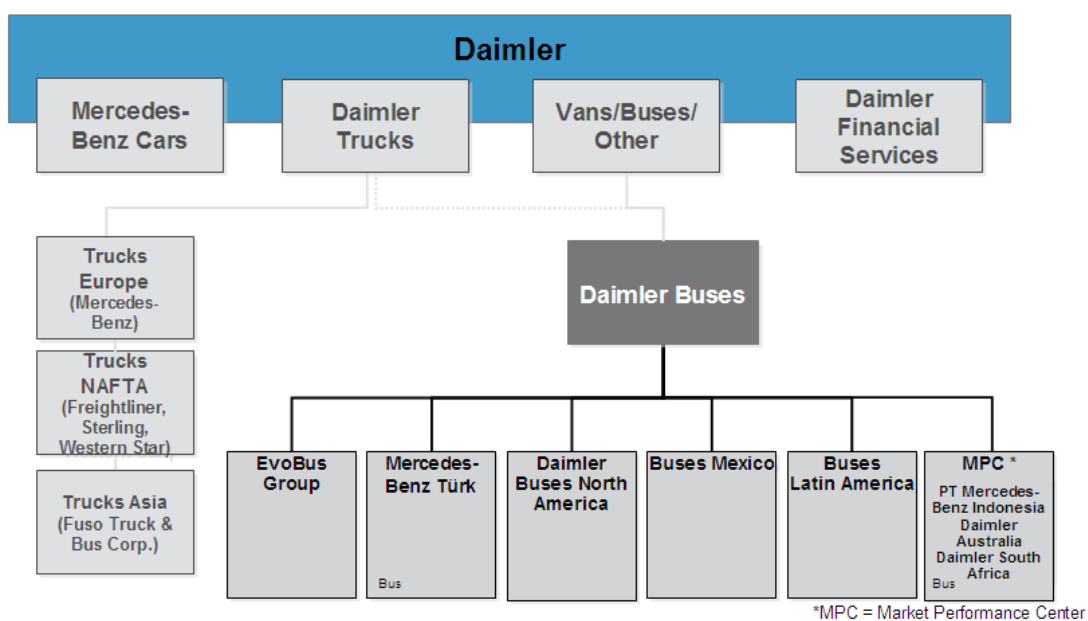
Daimler

Mercedes-Benz Cars

Daimler Trucks

Vans/Buses/ Other

Daimler Financial Services

Trucks Europe (Mercedes-Benz)

Trucks NAFTA (Freightliner, Sterling, Western Star)

Trucks Asia (Fuso Truck & Bus Corp.)

Daimler Buses

EvoBus Group

Mercedes-Benz Türk

Bus

Daimler Buses North America

Buses Mexico

Buses Latin America

MPC *

PT Mercedes-Benz Indonesia
Daimler Australia
Daimler South Africa

Bus

*MPC = Market Performance Center